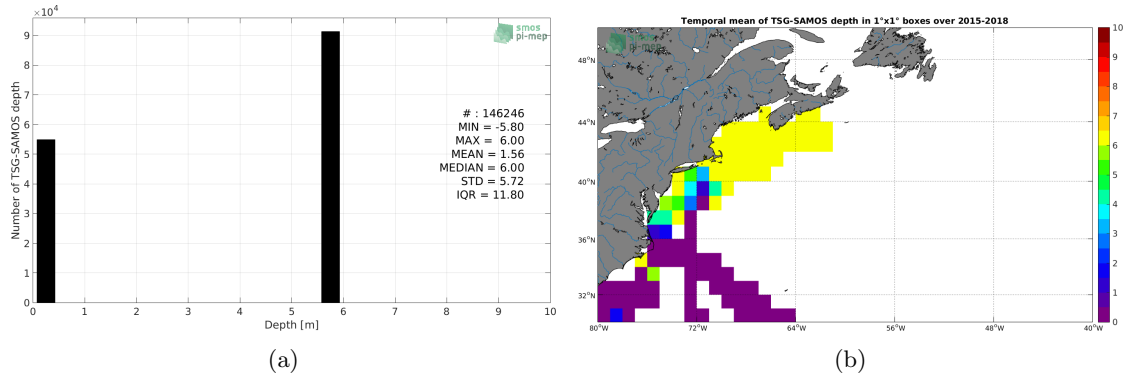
$\times10^4$

smos pi-mep

9
8
7
6
5
4
3
2
1
0

Number of TSG-SAMOS depth

# : 146246
MIN = -5.80
MAX = 6.00
MEAN = 1.56
MEDIAN = 6.00
STD = 5.72
IQR = 11.80

0 1 2 3 4 5 6 7 8 9 10

Depth [m]

(a)

Temporal mean of TSG-SAMOS depth in 1°x1° boxes over 2015-2018

smos pi-mep

48°N
44°N
40°N
36°N
32°N

80°W 72°W 64°W 56°W 48°W 40°W

10
9
8
7
6
5
4
3
2
1
0

(b)